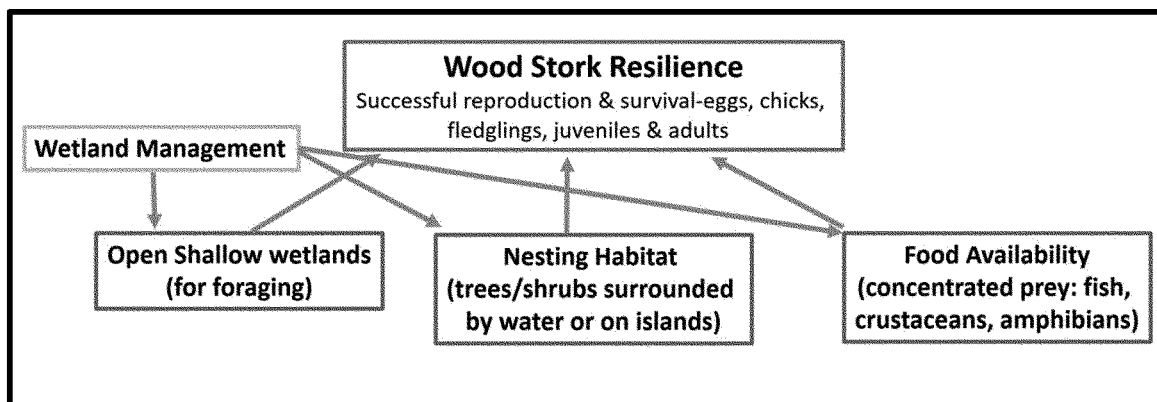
Wood Stork Resilience
Successful reproduction & survival-eggs, chicks, fledglings, juveniles & adults

Wetland Management

Open Shallow wetlands (for foraging)

Nesting Habitat (trees/shrubs surrounded by water or on islands)

Food Availability (concentrated prey: fish, crustaceans, amphibians)